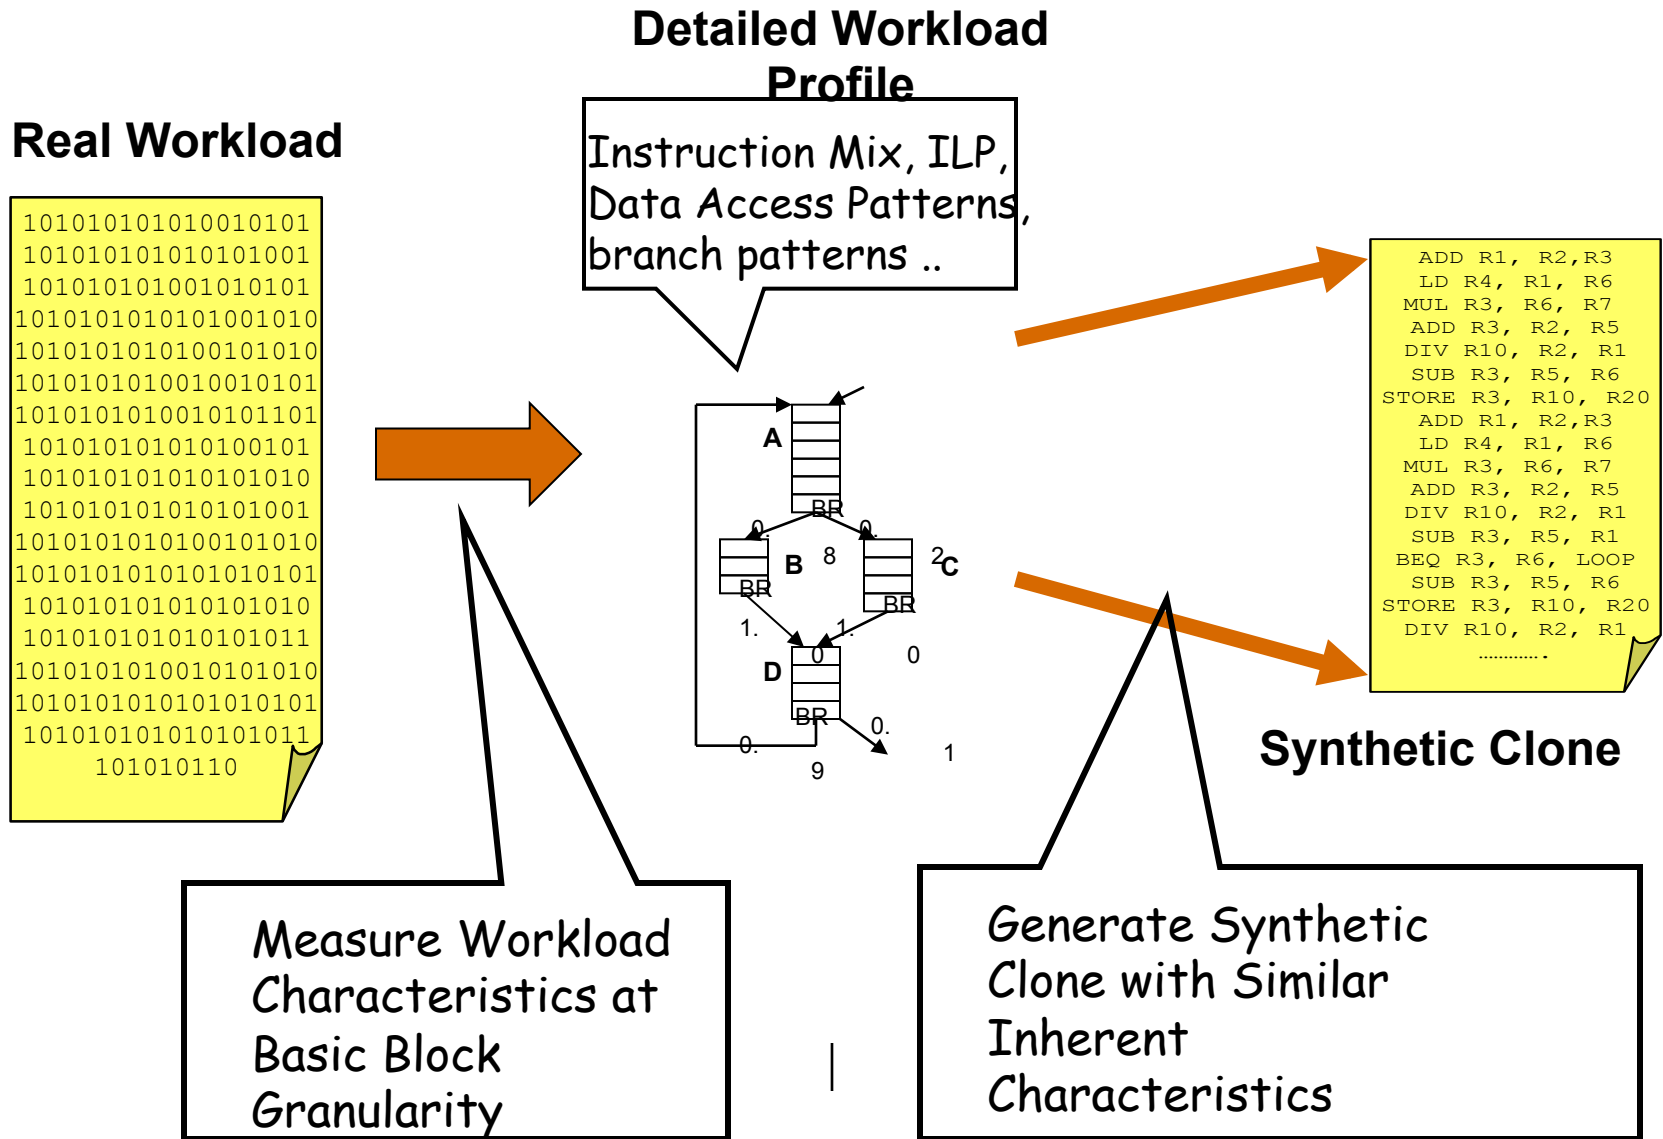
Detailed Workload Profile

Real Workload

Instruction Mix, ILP, Data Access Patterns, branch patterns ..

10101010101010010101
10101010101010101001
10101010101001010101
101010101010101001010
101010101010100101010
101010101010010010101
101010101010010101101
10101010101010100101
10101010101010101010
10101010101010101001
101010101010100101010
101010101010101010101
10101010101010101010
10101010101010101011
101010101010010101010
101010101010101010101
10101010101010101011
101010110

A
BR
0.
0.
B 8
BR
2C
BR
1.
1.
D 0
0
BR
0.
0.
9
1

ADD R1, R2,R3
LD R4, R1, R6
MUL R3, R6, R7
ADD R3, R2, R5
DIV R10, R2, R1
SUB R3, R5, R6
STORE R3, R10, R20
ADD R1, R2,R3
LD R4, R1, R6
MUL R3, R6, R7
ADD R3, R2, R5
DIV R10, R2, R1
SUB R3, R5, R1
BEQ R3, R6, LOOP
SUB R3, R5, R6
STORE R3, R10, R20
DIV R10, R2, R1
………….

Synthetic Clone

Measure Workload Characteristics at Basic Block Granularity

Generate Synthetic Clone with Similar Inherent Characteristics